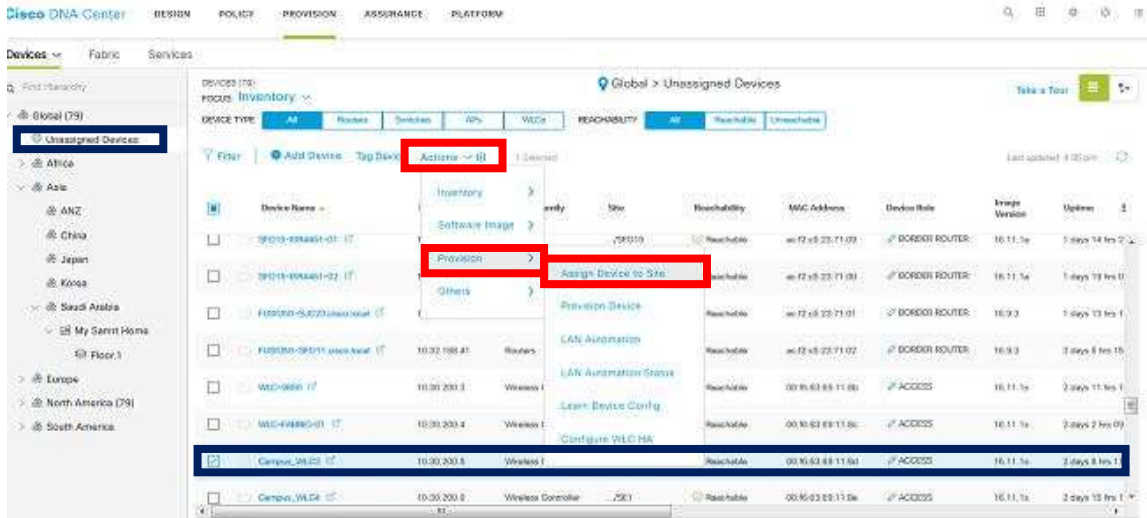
Cisco DNA Center DESIGN POLICY PROVISION ASSURANCE PLATFORM

Devices Fabric Services

Find Hierarchy

Global (79)
Unassigned Devices
Africa
Asia
ANZ
China
Japan
Korea
Saudi Arabia
My Sanrit Home
Floor 1
Europe
North America (79)
South America

DEVICES (79)
FOCUS: Inventory

Global > Unassigned Devices

Take a Tour

DEVICE TYPE: All Routers Switches APs WLCs REACHABILITY All Reachable Unreachable

Filter Add Device Tag Device Actions 1 Selected Last updated: 4:05 pm

Inventory
Software Image
Provision
Others

Assign Device to Site
Provision Device
LAN Automation
LAN Automation Status
Learn Device Config
Configure WLC HA

| | Device Name | | Family | Site | Reachability | MAC Address | Device Role | Image Version | Uptime |
|---|---|---|---|---|---|---|---|---|---|
| | SFO15-ISR4451-01 | | | /SFO15 | Reachable | ac:f2:c5:23:71:00 | BORDER ROUTER | 16.11.1a | 3 days 14 hrs 2 |
| | SFO15-ISR4451-02 | | | | Reachable | ac:f2:c5:23:71:00 | BORDER ROUTER | 16.11.1a | 1 days 19 hrs 0 |
| | FUSION1-SJC20.cisco.local | | | | Reachable | ac:f2:c5:23:71:01 | BORDER ROUTER | 16.9.3 | 1 days 13 hrs 1 |
| | FUSION1-SFO11.cisco.local | 10.32.168.41 | Routers | | Reachable | ac:f2:c5:23:71:02 | BORDER ROUTER | 16.9.3 | 3 days 5 hrs 15 |
| | WLC-9800 | 10.30.200.3 | Wireless | | Reachable | 00:f6:63:69:11:6b | ACCESS | 16.11.1a | 2 days 11 hrs 1 |
| | WLC-9800-01 | 10.30.200.4 | Wireless | | Reachable | 00:f6:63:69:11:6c | ACCESS | 16.11.1a | 2 days 2 hrs 09 |
| | Campus_WLC3 | 10.30.200.5 | Wireless | | Reachable | 00:f6:63:69:11:6d | ACCESS | 16.11.1a | 3 days 8 hrs 1 |
| | Campus_WLC4 | 10.30.200.6 | Wireless Controller | /SE1 | Reachable | 00:f6:63:69:11:6e | ACCESS | 16.11.1a | 3 days 15 hrs 1 |